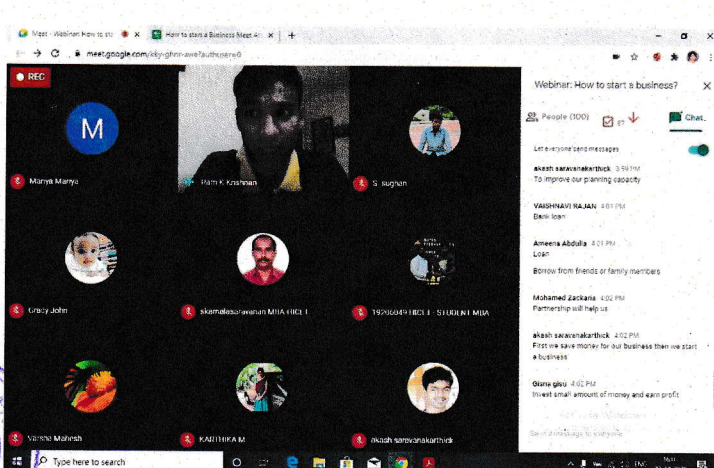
Meet - Webinar: How to sta
How to start a Business Meet Al
meet.google.com/aky-ghnr-awe?authuser=0

REC

Webinar: How to start a business?

People (100)
Chat

Let everyone send messages

akash saravanakarthick 3:59 PM
To improve our planning capacity

VAISHNAVI RAJAN 4:01 PM
Bank loan

Ameena Abdulla 4:01 PM
Loan

Borrow from friends or family members

Mohamed Zackana 4:02 PM
Partnership will help us

akash saravanakarthick 4:02 PM
First we save money for our business then we start a business

Giana gisu 4:02 PM
Invest small amount of money and earn profit

Send a message to everyone

M
Manya Manya
Ram K Krishnan
S. sughan
Grady John
skamalasaravanan MBA (IICE)
19200049 IICE - STUDENT MBA
Varsha Mahesh
KARTHIKA M
akash saravanakarthick

Type here to search